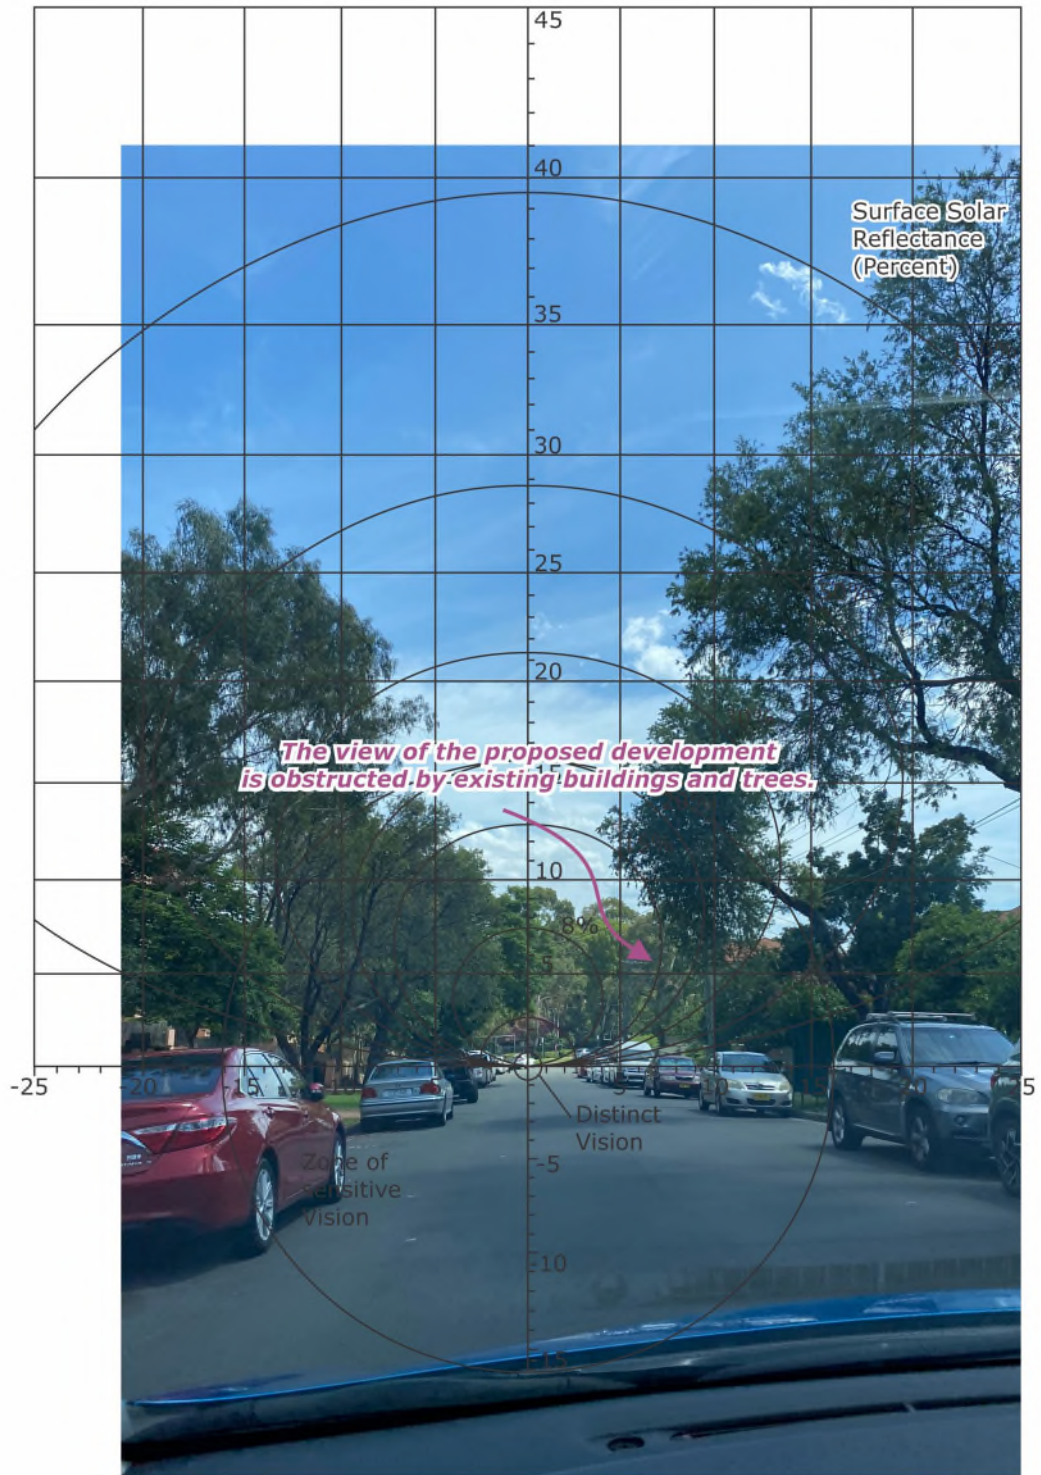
45

40

Surface Solar Reflectance (Percent)

35

30

25

20

The view of the proposed development is obstructed by existing buildings and trees.

10

8%

5

-25

-20

-15

5

Distinct Vision

Zone of Sensitive Vision

-5

-10

-15